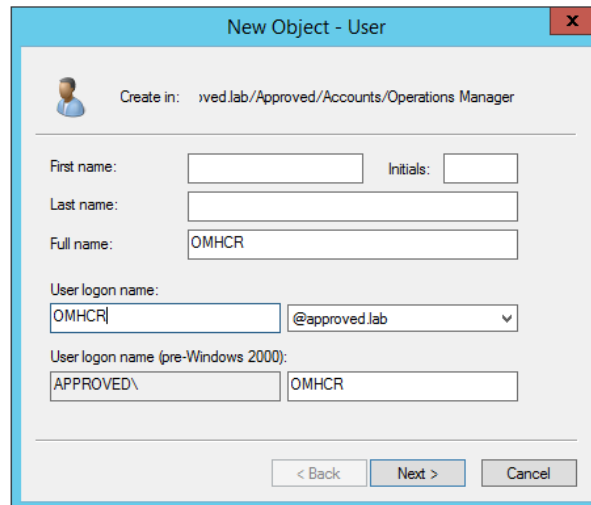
New Object - User

x

Create in: oved.lab/Approved/Accounts/Operations Manager

First name:

Initials:

Last name:

Full name: OMHCR

User logon name:

OMHCR

@approved.lab

User logon name (pre-Windows 2000):

APPROVED\

OMHCR

< Back

Next >

Cancel